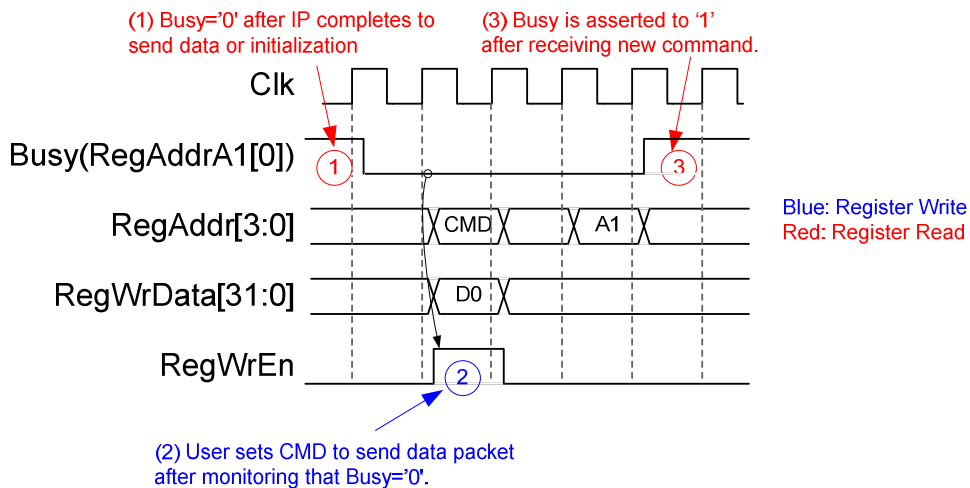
(1) Busy='0' after IP completes to send data or initialization

(3) Busy is asserted to '1' after receiving new command.

Clk

Busy(RegAddrA1[0])

1

3

RegAddr[3:0]

CMD

A1

Blue: Register Write
Red: Register Read

RegWrData[31:0]

D0

RegWrEn

2

(2) User sets CMD to send data packet after monitoring that Busy='0'.